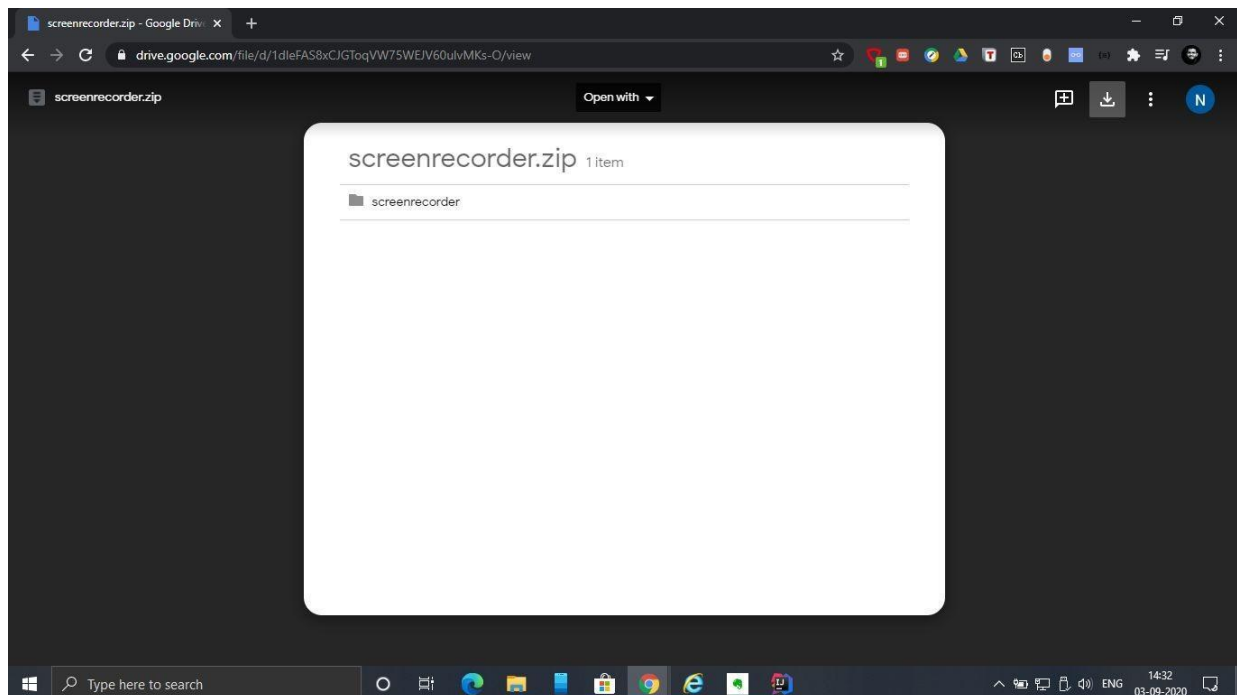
screenrecorder.zip - Google Driv

drive.google.com/file/d/1dleFAS8xCJGToqVW75WEJV60ulvMKs-O/view

screenrecorder.zip

Open with

N

screenrecorder.zip 1 item

screenrecorder

Type here to search

ENG

14:32
03-09-2020